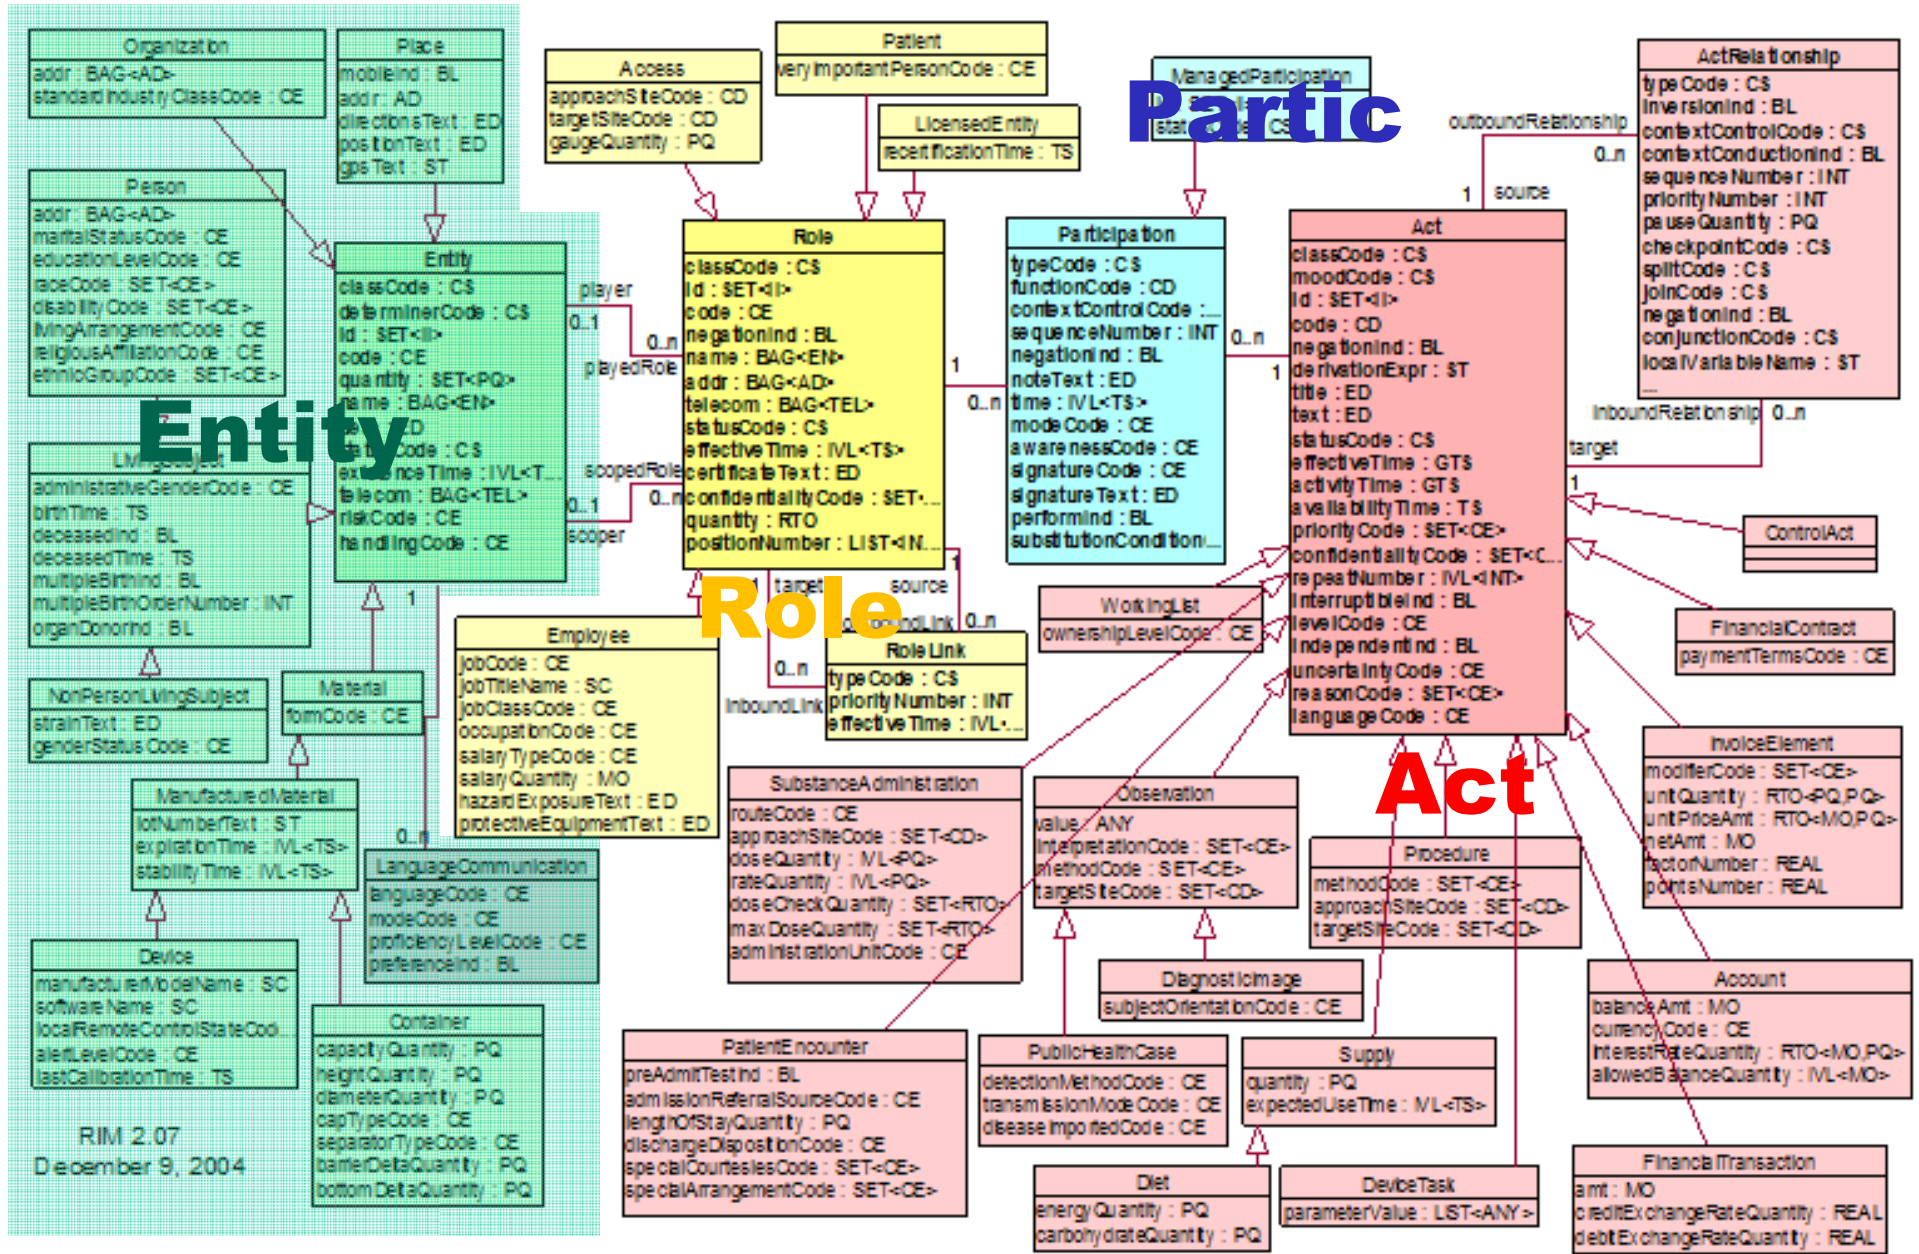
Organization
addr : BAG<AD>
standardIndustryClassCode : CE

Place
mobileInd : BL
addr : AD
directionsText : ED
positionText : ED
gpsText : ST

Person
addr : BAG<AD>
maritalStatusCode : CE
educationLevelCode : CE
raceCode : SET<CE>
disabilityCode : SET<CE>
livingArrangementCode : CE
religiousAffiliationCode : CE
ethnicGroupCode : SET<CE>

Entity
classCode : CS
determinerCode : CS
id : SET<II>
code : CE
quantity : SET<PQ>
name : BAG<EN>
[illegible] : ED
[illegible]Code : CS
existenceTime : IVL<T...
telecom : BAG<TEL>
riskCode : CE
handlingCode : CE

Entity

LivingSubject
administrativeGenderCode : CE
birthTime : TS
deceasedInd : BL
deceasedTime : TS
multipleBirthInd : BL
multipleBirthOrderNumber : INT
organDonorInd : BL

NonPersonLivingSubject
strainText : ED
genderStatusCode : CE

Material
formCode : CE

ManufacturedMaterial
lotNumberText : ST
expirationTime : IVL<TS>
stabilityTime : IVL<TS>

LanguageCommunication
languageCode : CE
modeCode : CE
proficiencyLevelCode : CE
preferenceInd : BL

Device
manufacturerModelName : SC
softwareName : SC
localRemoteControlStateCod...
alertLevelCode : CE
lastCalibrationTime : TS

Container
capacityQuantity : PQ
heightQuantity : PQ
diameterQuantity : PQ
capTypeCode : CE
separatorTypeCode : CE
barrierDeltaQuantity : PQ
bottomDeltaQuantity : PQ

RIM 2.07
December 9, 2004

Access
approachSiteCode : CD
targetSiteCode : CD
gaugeQuantity : PQ

Patient
veryImportantPersonCode : CE

LicensedEntity
recertificationTime : TS

ManagedParticipation
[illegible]
statusCode : CS

Partic

player
0..1
0..n
playedRole
scopedRole
0..1
0..n
scoper

Role
classCode : CS
id : SET<II>
code : CE
negationInd : BL
name : BAG<EN>
addr : BAG<AD>
telecom : BAG<TEL>
statusCode : CS
effectiveTime : IVL<TS>
certificateText : ED
confidentialityCode : SET<...
quantity : RTO
positionNumber : LIST<IN...

1
0..n

Participation
typeCode : CS
functionCode : CD
contextControlCode : ...
sequenceNumber : INT
negationInd : BL
noteText : ED
time : IVL<TS>
modeCode : CE
awarenessCode : CE
signatureCode : CE
signatureText : ED
performInd : BL
substitutionCondition...

0..n
1

outboundRelationship
0..n
1
source

ActRelationship
typeCode : CS
inversionInd : BL
contextControlCode : CS
contextConductionInd : BL
sequenceNumber : INT
priorityNumber : INT
pauseQuantity : PQ
checkpointCode : CS
splitCode : CS
joinCode : CS
negationInd : BL
conjunctionCode : CS
localVariableName : ST

inboundRelationship
0..n
target
1

Act
classCode : CS
moodCode : CS
id : SET<II>
code : CD
negationInd : BL
derivationExpr : ST
title : ED
text : ED
statusCode : CS
effectiveTime : GTS
activityTime : GTS
availabilityTime : TS
priorityCode : SET<CE>
confidentialityCode : SET<C...
repeatNumber : IVL<INT>
interruptibleInd : BL
levelCode : CE
independentInd : BL
uncertaintyCode : CE
reasonCode : SET<CE>
languageCode : CE

ControlAct

FinancialContract
paymentTermsCode : CE

Role

target
source
1
outboundLink
0..n
0..n
inboundLink

RoleLink
typeCode : CS
priorityNumber : INT
effectiveTime : IVL...

Employee
jobCode : CE
jobTitleName : SC
jobClassCode : CE
occupationCode : CE
salaryTypeCode : CE
salaryQuantity : MO
hazardExposureText : ED
protectiveEquipmentText : ED

WorkingList
ownershipLevelCode : CE

0..n

SubstanceAdministration
routeCode : CE
approachSiteCode : SET<CD>
doseQuantity : IVL<PQ>
rateQuantity : IVL<PQ>
doseCheckQuantity : SET<RTO>
maxDoseQuantity : SET<RTO>
administrationUnitCode : CE

Observation
value : ANY
interpretationCode : SET<CE>
methodCode : SET<CE>
targetSiteCode : SET<CD>

Act

Procedure
methodCode : SET<CE>
approachSiteCode : SET<CD>
targetSiteCode : SET<CD>

InvoiceElement
modifierCode : SET<CE>
unitQuantity : RTO<PQ,PQ>
unitPriceAmt : RTO<MO,PQ>
netAmt : MO
factorNumber : REAL
pointsNumber : REAL

DiagnosticImage
subjectOrientationCode : CE

Account
balanceAmt : MO
currencyCode : CE
interestRateQuantity : RTO<MO,PQ>
allowedBalanceQuantity : IVL<MO>

PatientEncounter
preAdmitTestInd : BL
admissionReferralSourceCode : CE
lengthOfStayQuantity : PQ
dischargeDispositionCode : CE
specialCourtesiesCode : SET<CE>
specialArrangementCode : SET<CE>

PublicHealthCase
detectionMethodCode : CE
transmissionModeCode : CE
diseaseImportedCode : CE

Supply
quantity : PQ
expectedUseTime : IVL<TS>

Diet
energyQuantity : PQ
carbohydrateQuantity : PQ

DeviceTask
parameterValue : LIST<ANY>

FinancialTransaction
amt : MO
creditExchangeRateQuantity : REAL
debitExchangeRateQuantity : REAL